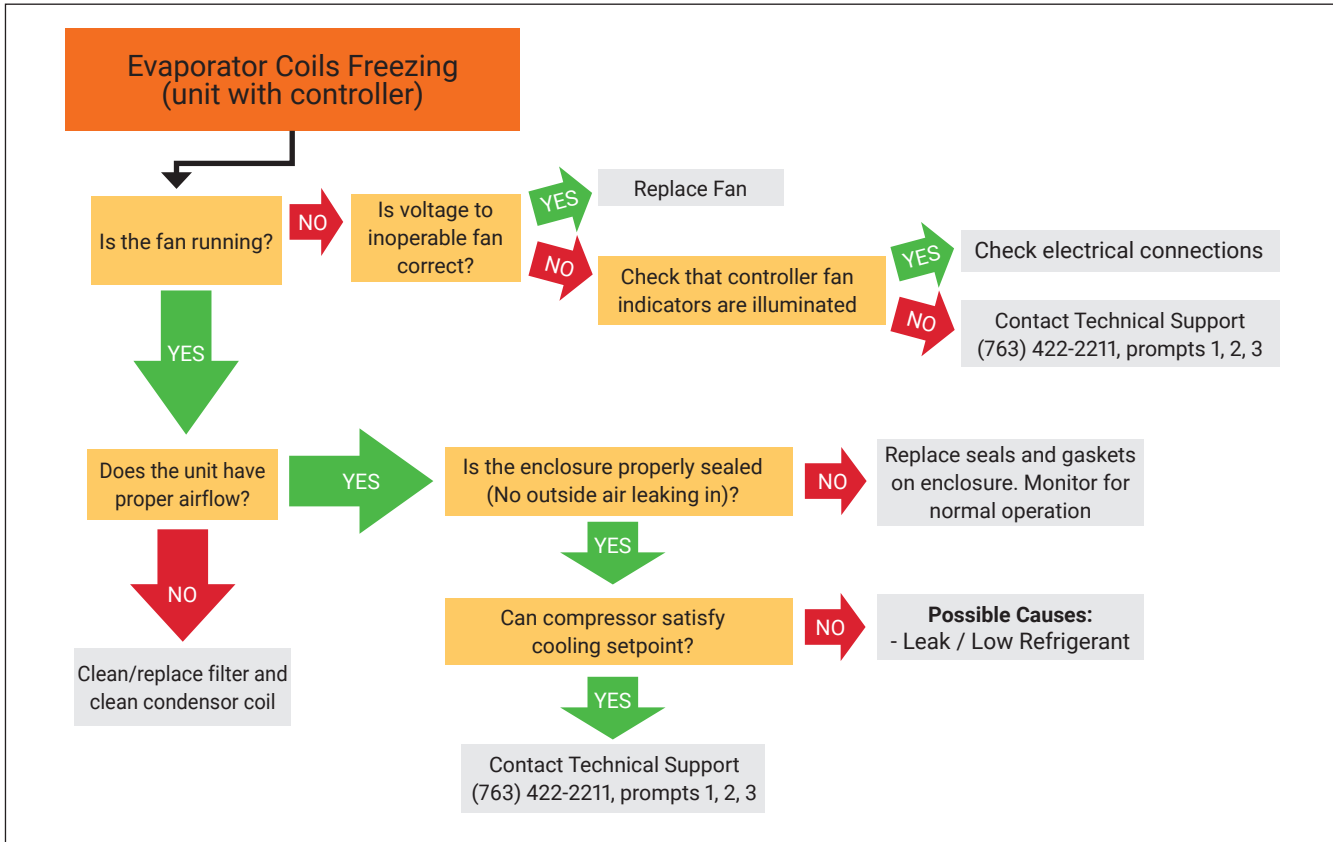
Evaporator Coils Freezing
(unit with controller)

Is the fan running?

NO

Is voltage to inoperable fan correct?

YES

Replace Fan

NO

Check that controller fan indicators are illuminated

YES

Check electrical connections

NO

Contact Technical Support
(763) 422-2211, prompts 1, 2, 3

YES

Does the unit have proper airflow?

YES

Is the enclosure properly sealed
(No outside air leaking in)?

NO

Replace seals and gaskets on enclosure. Monitor for normal operation

NO

Clean/replace filter and clean condensor coil

YES

Can compressor satisfy cooling setpoint?

NO

**Possible Causes:**
- Leak / Low Refrigerant

YES

Contact Technical Support
(763) 422-2211, prompts 1, 2, 3